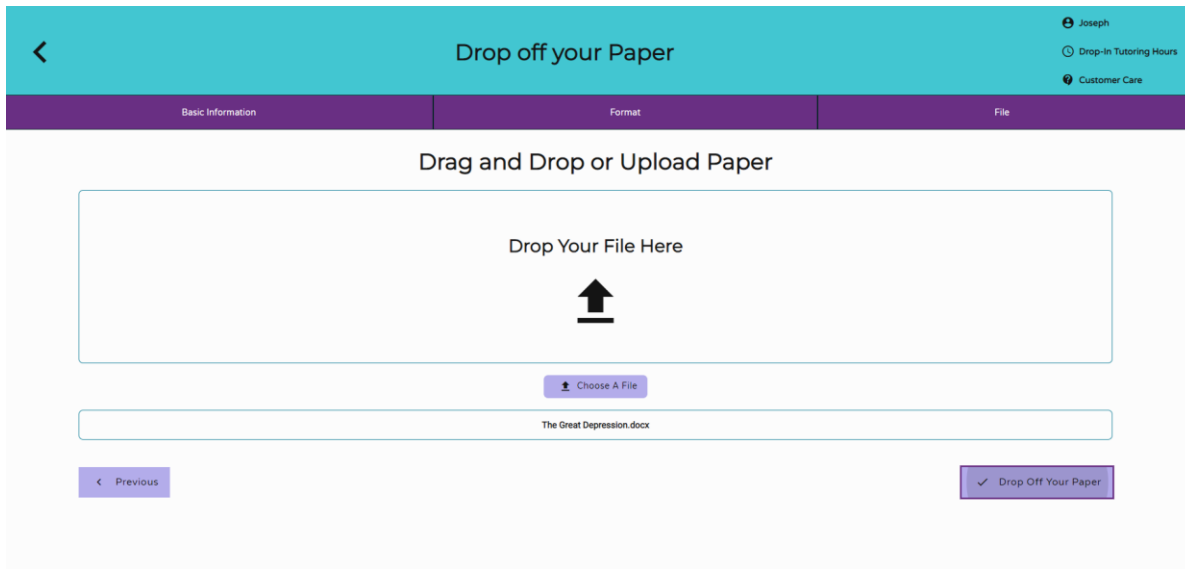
Drop off your Paper

Joseph
Drop-In Tutoring Hours
Customer Care

Basic Information | Format | File

Drag and Drop or Upload Paper

Drop Your File Here

Choose A File

The Great Depression.docx

Previous

Drop Off Your Paper